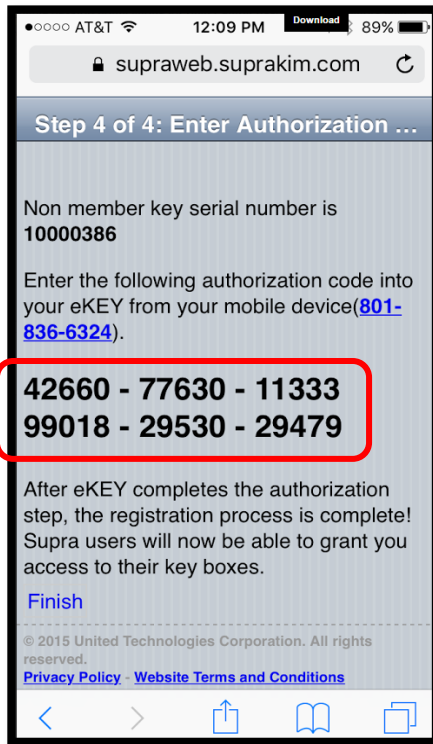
●○○○○ AT&T 12:09 PM Download 89%

supraweb.suprakim.com

Step 4 of 4: Enter Authorization ...

Non member key serial number is **10000386**

Enter the following authorization code into your eKEY from your mobile device(801-836-6324).

**42660 - 77630 - 11333**
**99018 - 29530 - 29479**

After eKEY completes the authorization step, the registration process is complete! Supra users will now be able to grant you access to their key boxes.

Finish

© 2015 United Technologies Corporation. All rights reserved.
Privacy Policy - Website Terms and Conditions